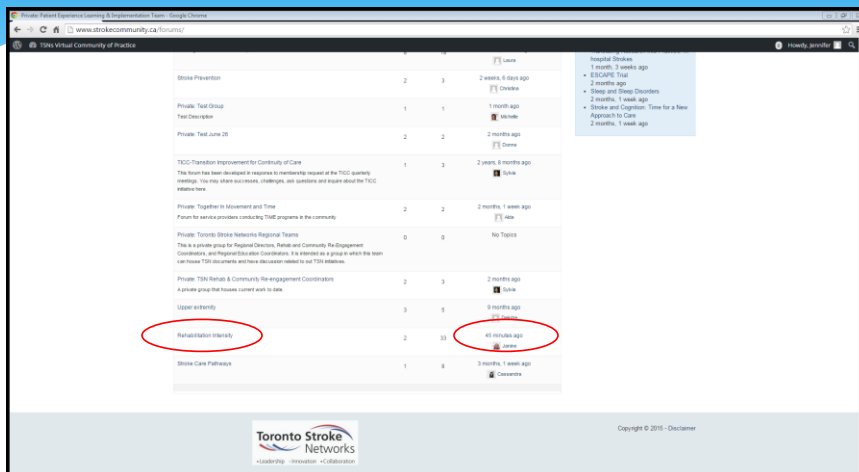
Private: Patient Experience Learning & Implementation Team - Google Chrome

www.strokecommunity.ca/forums/

TSNs Virtual Community of Practice

Howdy, jennifer

Laura

hospital Strokes
1 month, 3 weeks ago

- ESCAPE Trial
2 months ago
- Sleep and Sleep Disorders
2 months, 1 week ago
- Stroke and Cognition: Time for a New Approach to Care
2 months, 1 week ago

| | | | |
|---|---|---|---|
| Stroke Prevention | 2 | 3 | 2 weeks, 6 days ago Christina |
| Private: Test Group<br>Test Description | 1 | 1 | 1 month ago Michelle |
| Private: Test June 26 | 2 | 2 | 2 months ago Donna |
| TICC-Transition Improvement for Continuity of Care<br>This forum has been developed in response to membership request at the TICC quarterly meetings. You may share successes, challenges, ask questions and inquire about the TICC initiative here. | 1 | 3 | 2 years, 8 months ago Sylvie |
| Private: Together in Movement and Time<br>Forum for service providers conducting TIME programs in the community | 2 | 2 | 2 months, 1 week ago Alda |
| Private: Toronto Stroke Networks Regional Teams<br>This is a private group for Regional Directors, Rehab and Community Re-Engagement Coordinators, and Regional Education Coordinators. It is intended as a group in which this team can house TSN documents and have discussion related to our TSN initiatives. | 0 | 0 | No Topics |
| Private: TSN Rehab & Community Re-engagement Coordinators<br>A private group that houses current work to date. | 2 | 3 | 2 months ago Sylvie |
| Upper extremity | 3 | 5 | 9 months ago Dennis |
| Rehabilitation Intensity | 2 | 33 | 45 minutes ago Janice |
| Stroke Care Pathways | 1 | 8 | 3 months, 1 week ago Cassandra |

Toronto Stroke Networks
+Leadership +Innovation +Collaboration

Copyright © 2015 - Disclaimer